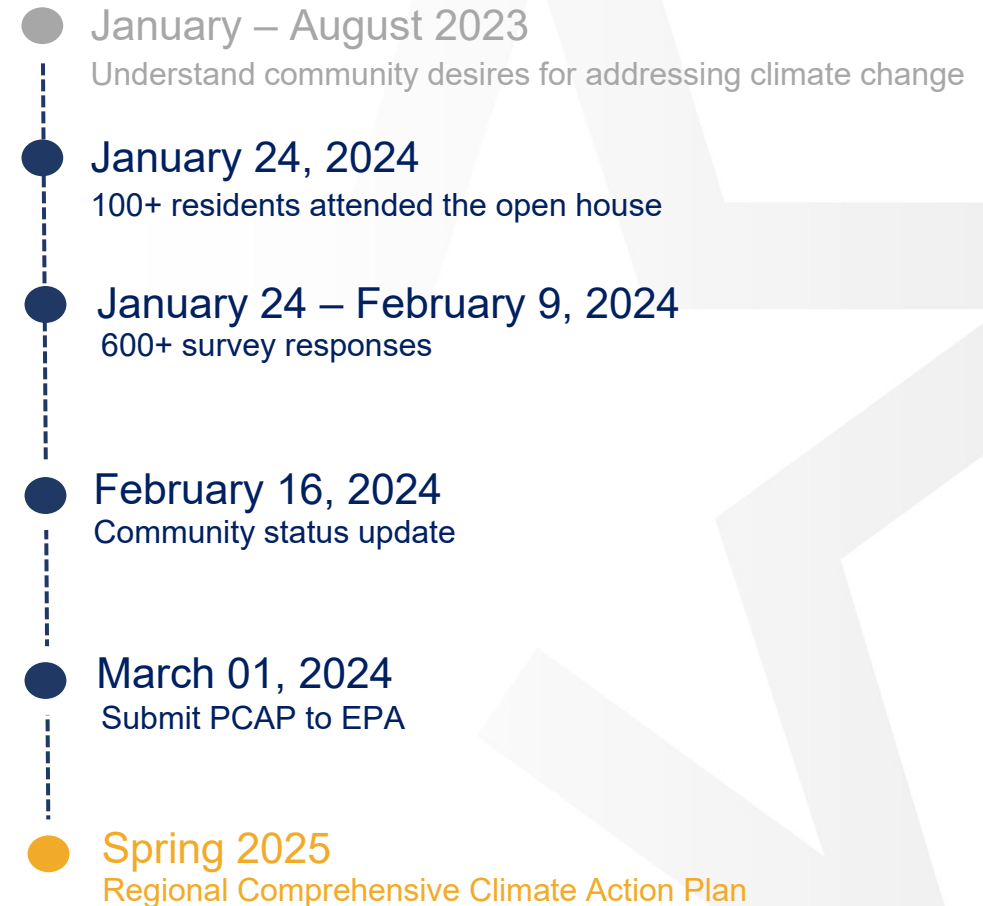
January – August 2023
Understand community desires for addressing climate change

January 24, 2024
100+ residents attended the open house

January 24 – February 9, 2024
600+ survey responses

February 16, 2024
Community status update

March 01, 2024
Submit PCAP to EPA

Spring 2025
Regional Comprehensive Climate Action Plan